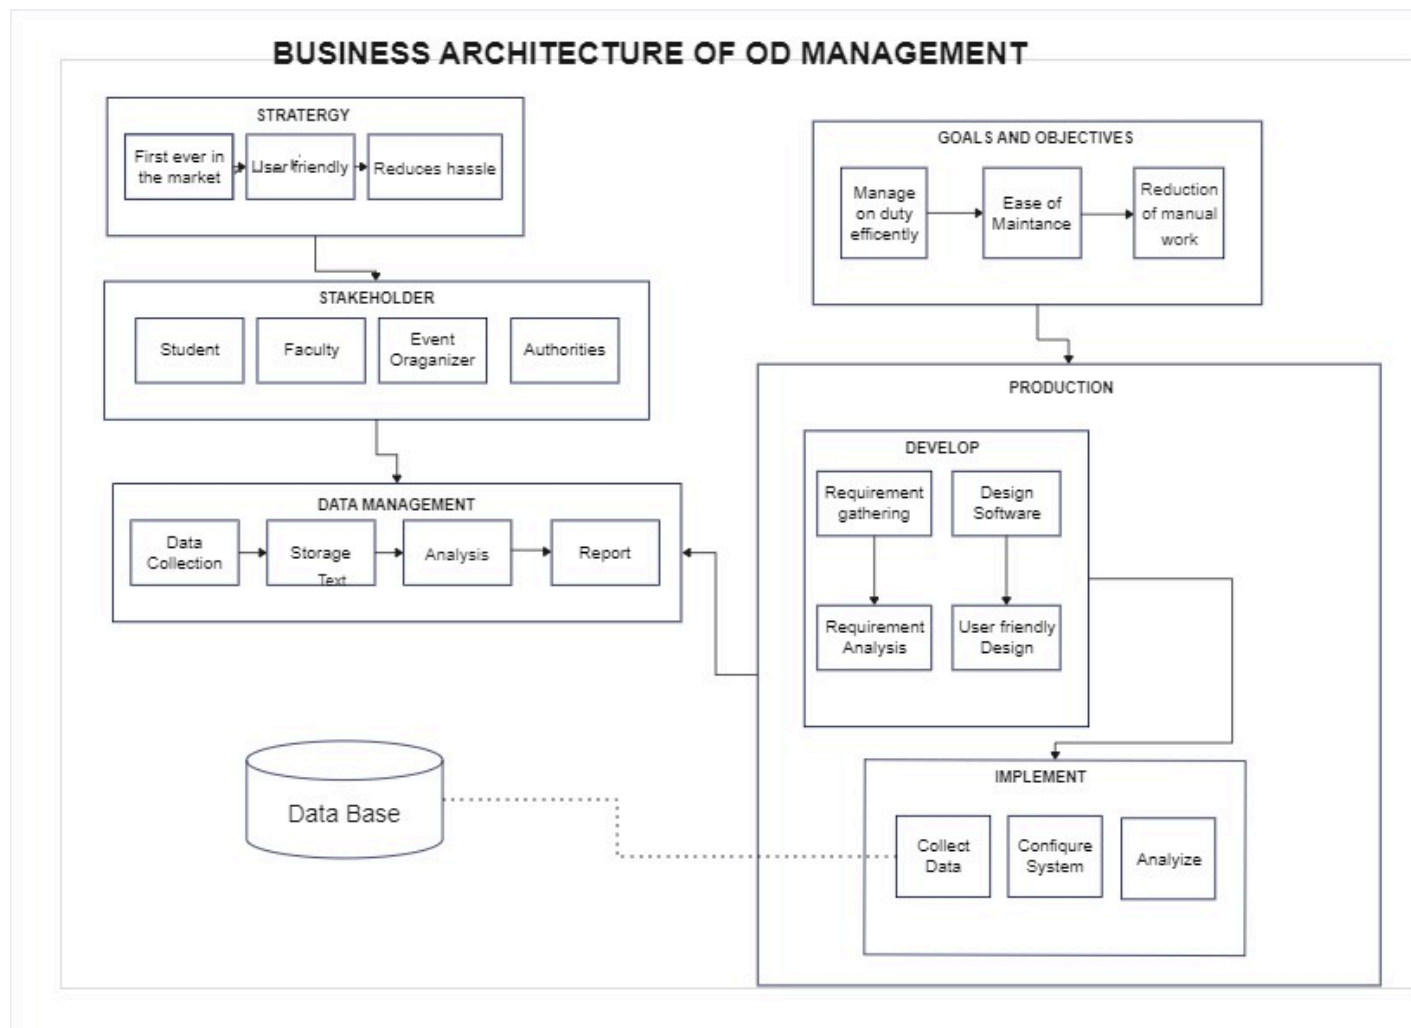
BUSINESS ARCHITECTURE OF OD MANAGEMENT

STRATERGY

First ever in the market

User friendly

Reduces hassle

STAKEHOLDER

Student

Faculty

Event Oraganizer

Authorities

DATA MANAGEMENT

Data Collection

Storage

Text

Analysis

Report

Data Base

GOALS AND OBJECTIVES

Manage on duty efficently

Ease of Maintance

Reduction of manual work

PRODUCTION

DEVELOP

Requirement gathering

Design Software

Requirement Analysis

User friendly Design

IMPLEMENT

Collect Data

Configure System

Analyize